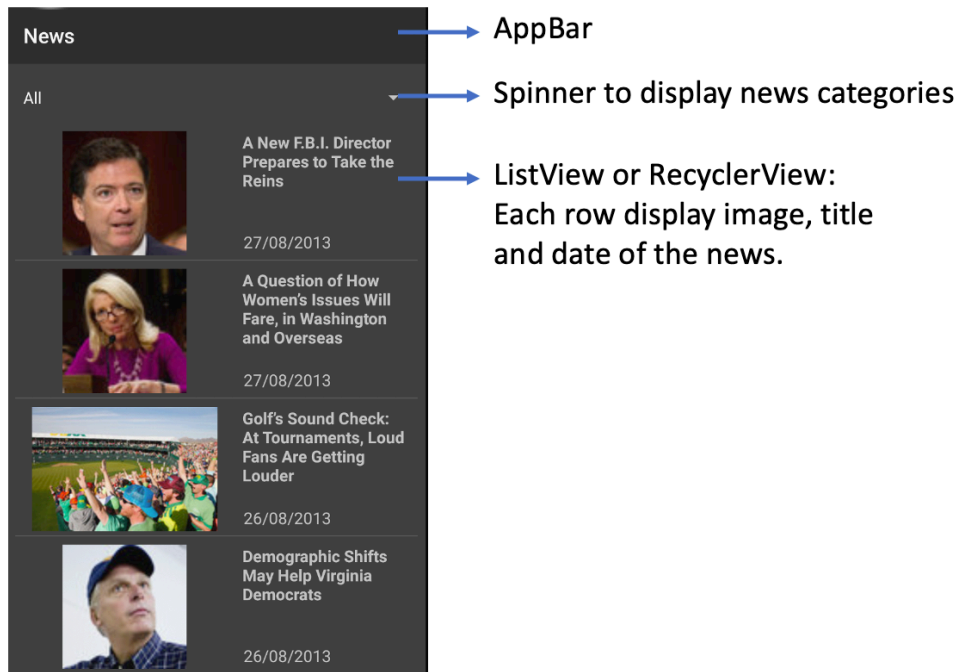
News

AppBar

All

Spinner to display news categories

A New F.B.I. Director Prepares to Take the Reins

27/08/2013

ListView or RecyclerView: Each row display image, title and date of the news.

A Question of How Women's Issues Will Fare, in Washington and Overseas

27/08/2013

Golf's Sound Check: At Tournaments, Loud Fans Are Getting Louder

26/08/2013

Demographic Shifts May Help Virginia Democrats

26/08/2013